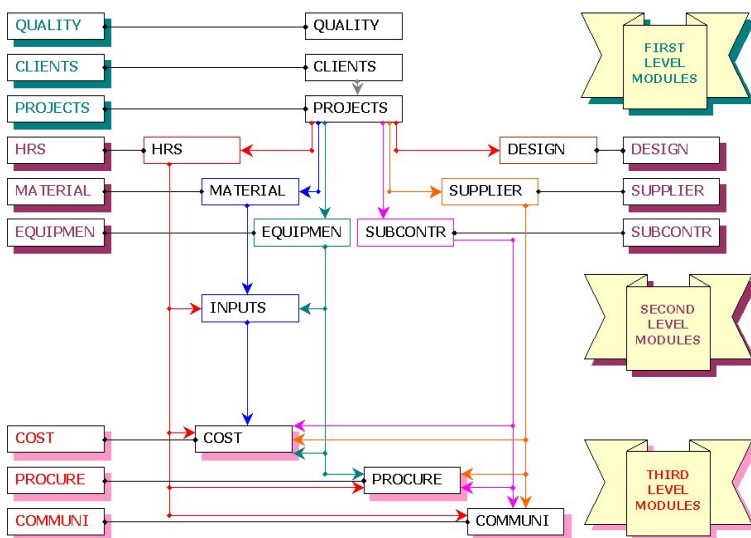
QUALITY
CLIENTS
PROJECTS
HRS
MATERIAL
EQUIPMEN

QUALITY
CLIENTS
PROJECTS
HRS
MATERIAL
EQUIPMEN
SUBCONTR
DESIGN
SUPPLIER

DESIGN
SUPPLIER
SUBCONTR

FIRST LEVEL MODULES

INPUTS

SECOND LEVEL MODULES

COST
PROCURE
COMMUNI

COST
PROCURE
COMMUNI

THIRD LEVEL MODULES